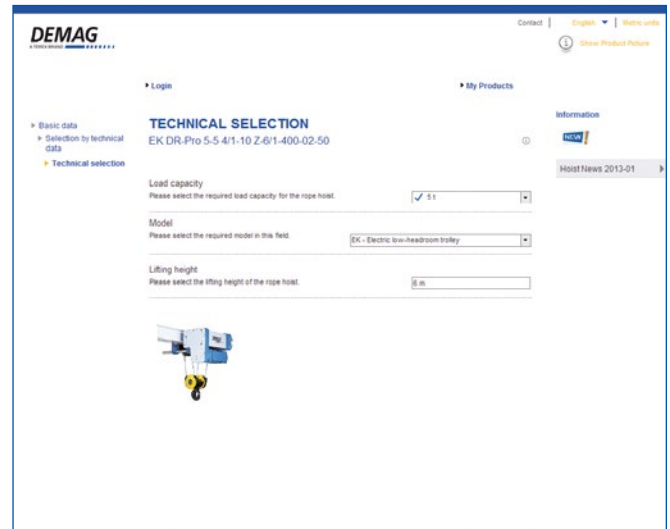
DEMAG
A TEREX BRAND

Contact | English ▼ | Metric units
Show Product Picture

▸ Login
▸ My Products

▸ Basic data
▸ Selection by technical data
▸ Technical selection

TECHNICAL SELECTION
EK DR-Pro 5-5 4/1-10 Z-6/1-400-02-50

Load capacity
Please select the required load capacity for the rope hoist.
✓ 5 t

Model
Please select the required model in this field.
EK - Electric low-headroom trolley

Lifting height
Please select the lifting height of the rope hoist.
6 m

Information
NEW
Hoist News 2013-01